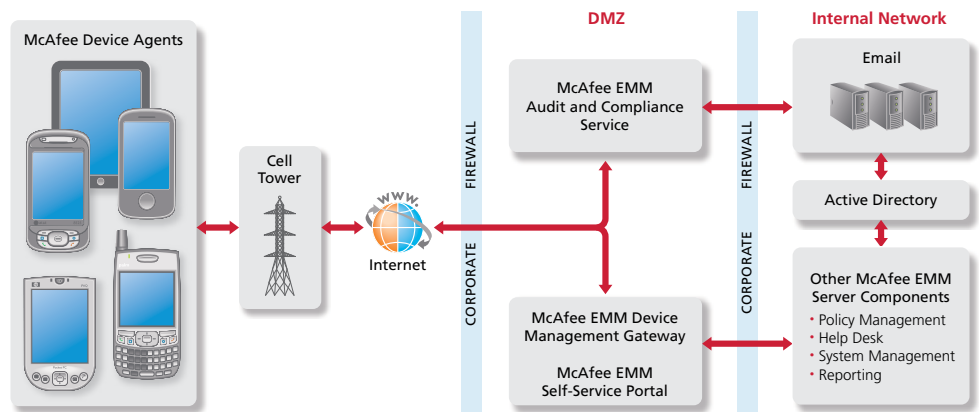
McAfee Device Agents

Cell Tower

www.

Internet

CORPORATE FIREWALL

DMZ

McAfee EMM Audit and Compliance Service

McAfee EMM Device Management Gateway

McAfee EMM Self-Service Portal

CORPORATE FIREWALL

Internal Network

Email

Active Directory

Other McAfee EMM Server Components
• Policy Management
• Help Desk
• System Management
• Reporting